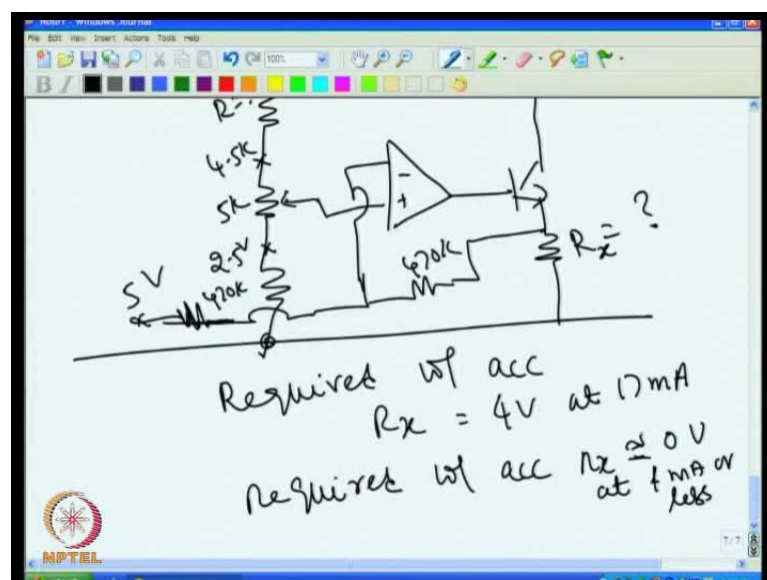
Note1 - Windows Journal

File Edit View Insert Actions Tools Help

100%

R

4.5k

5k

2.5V

470k

5V

470k

$R_x = ?$

Required V/ acc
$R_x = 4V$ at 17mA

Required V/ acc $R_x \simeq 0V$ at 1 mA or less

NPTEL

7/7